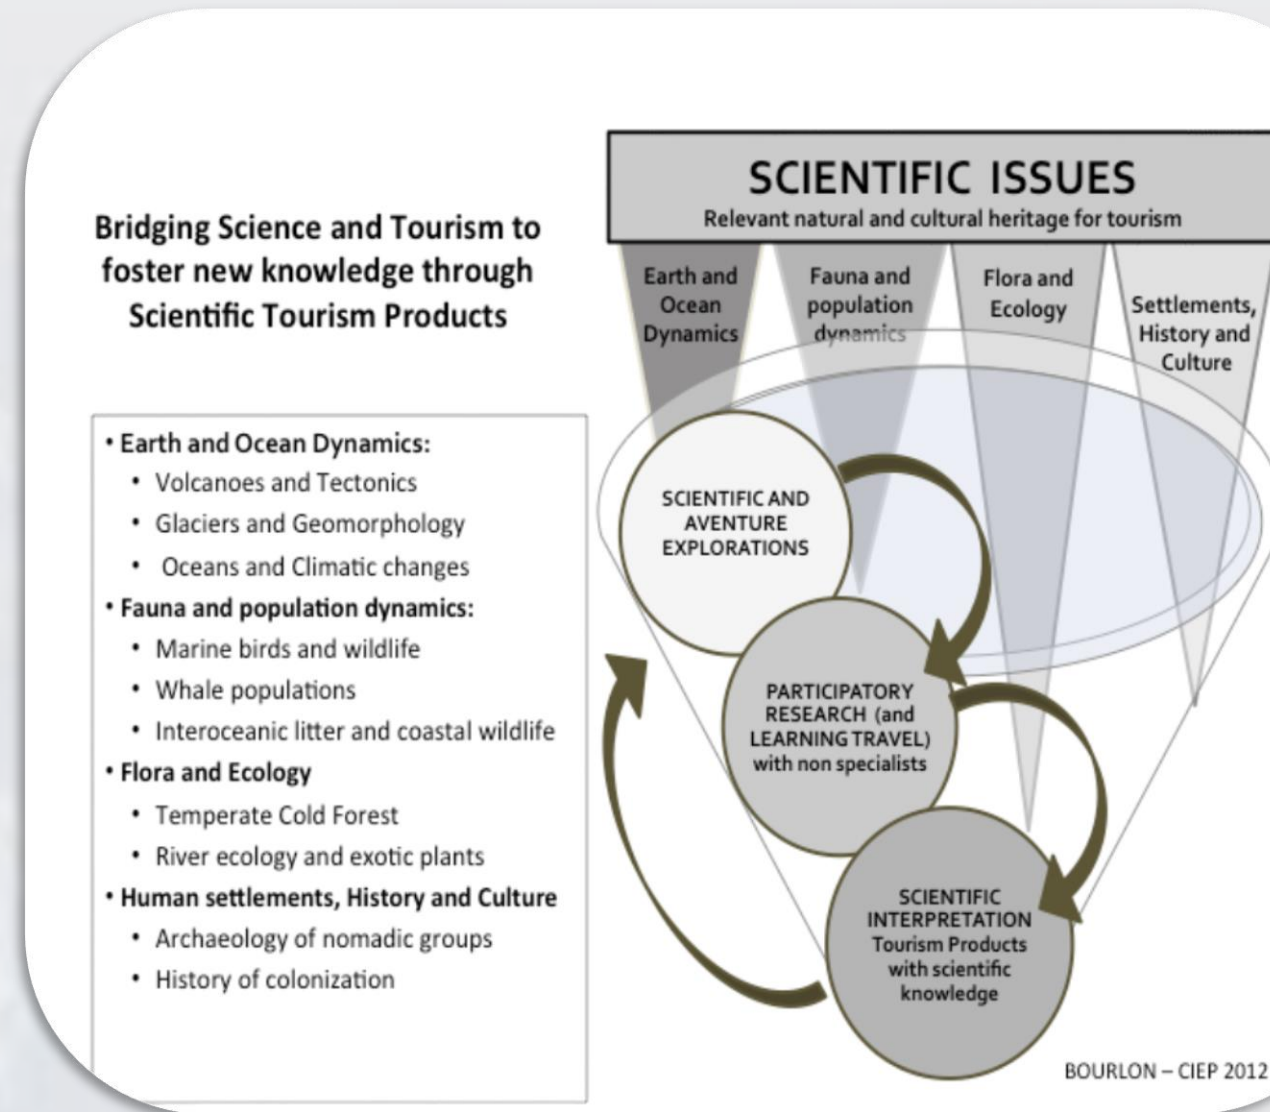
Bridging Science and Tourism to foster new knowledge through Scientific Tourism Products

• Earth and Ocean Dynamics:
• Volcanoes and Tectonics
• Glaciers and Geomorphology
• Oceans and Climatic changes
• Fauna and population dynamics:
• Marine birds and wildlife
• Whale populations
• Interoceanic litter and coastal wildlife
• Flora and Ecology
• Temperate Cold Forest
• River ecology and exotic plants
• Human settlements, History and Culture
• Archaeology of nomadic groups
• History of colonization

SCIENTIFIC ISSUES
Relevant natural and cultural heritage for tourism

Earth and Ocean Dynamics

Fauna and population dynamics

Flora and Ecology

Settlements, History and Culture

SCIENTIFIC AND AVENTURE EXPLORATIONS

PARTICIPATORY RESEARCH (and LEARNING TRAVEL) with non specialists

SCIENTIFIC INTERPRETATION Tourism Products with scientific knowledge

BOURLON – CIEP 2012